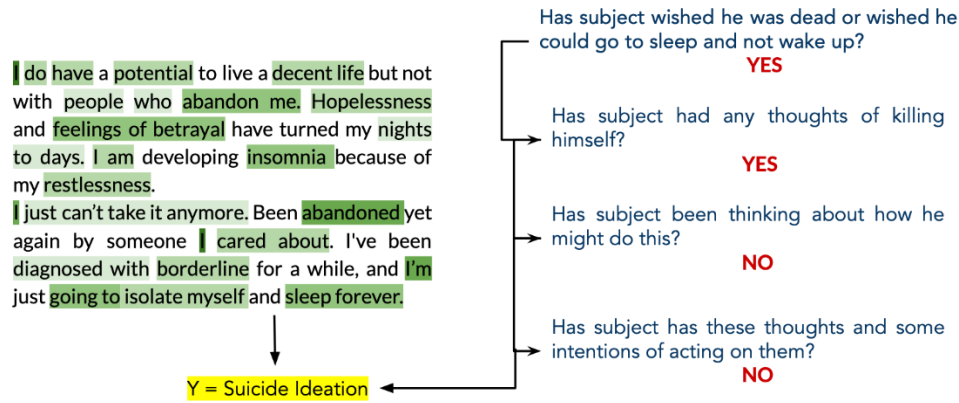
I do have a potential to live a decent life but not with people who abandon me. Hopelessness and feelings of betrayal have turned my nights to days. I am developing insomnia because of my restlessness.
I just can't take it anymore. Been abandoned yet again by someone I cared about. I've been diagnosed with borderline for a while, and I'm just going to isolate myself and sleep forever.

Y = Suicide Ideation

Has subject wished he was dead or wished he could go to sleep and not wake up?
YES

Has subject had any thoughts of killing himself?
YES

Has subject been thinking about how he might do this?
NO

Has subject has these thoughts and some intentions of acting on them?
NO